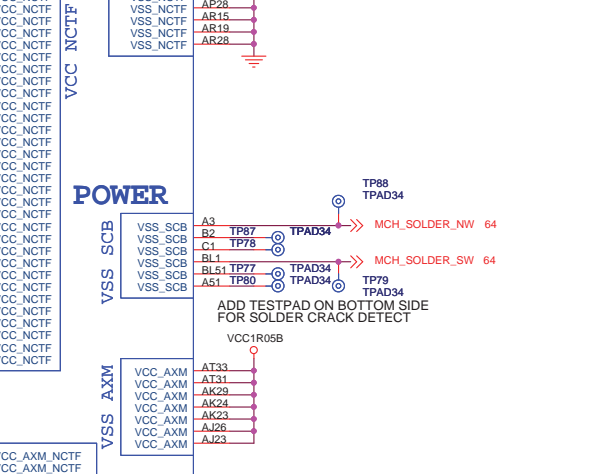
CC_NCTF
CC_NCTF
CC_NCTF
CC_NCTF
CC_NCTF
CC_NCTF
CC_NCTF
CC_NCTF
CC_NCTF
CC_NCTF
CC_NCTF
CC_NCTF
CC_NCTF
CC_NCTF
CC_NCTF
CC_NCTF
CC_NCTF
CC_NCTF
CC_NCTF
CC_NCTF
CC_NCTF
CC_NCTF
CC_NCTF
CC_NCTF
CC_NCTF
CC_NCTF
CC_NCTF
CC_NCTF
CC_NCTF
CC_NCTF
CC_AXM_NCTF
CC_AXM_NCTF

VCC NCTF

VSS_NCTF AP28
VSS_NCTF AR15
VSS_NCTF AR19
VSS_NCTF AR28

POWER

VSS SCB
VSS_SCB A3
VSS_SCB B2
VSS_SCB C1
VSS_SCB BL1
VSS_SCB BL51
VSS_SCB A51

TP88
TPAD34
MCH_SOLDER_NW 64
TP87
TPAD34
TP78
MCH_SOLDER_SW 64
TP77
TPAD34
TP80
TP79
TPAD34

ADD TESTPAD ON BOTTOM SIDE
FOR SOLDER CRACK DETECT

VCC1R05B

VSS AXM
VCC_AXM AT33
VCC_AXM AT31
VCC_AXM AK29
VCC_AXM AK24
VCC_AXM AK23
VCC_AXM AJ26
VCC_AXM AJ23